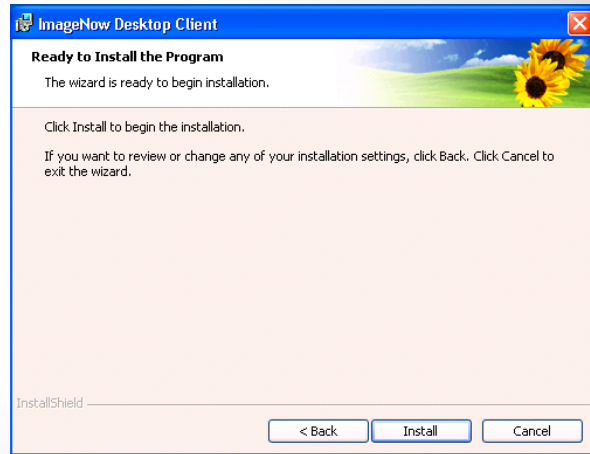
ImageNow Desktop Client

Ready to Install the Program

The wizard is ready to begin installation.

Click Install to begin the installation.

If you want to review or change any of your installation settings, click Back. Click Cancel to exit the wizard.

InstallShield

< Back

Install

Cancel